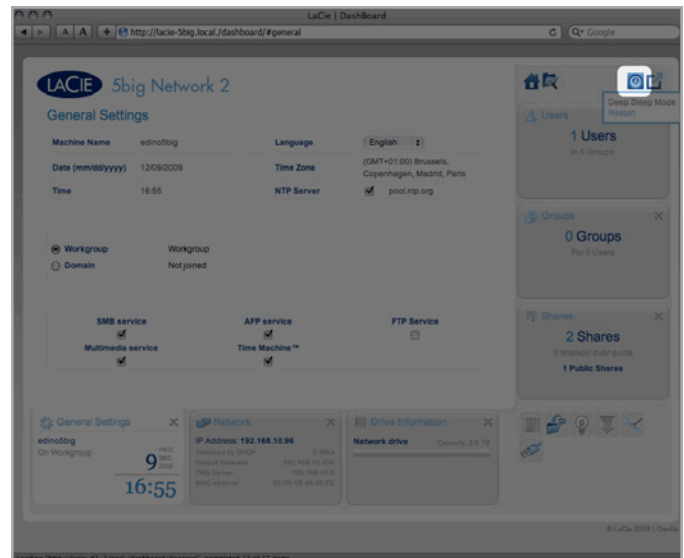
LaCie | Dashboard

A A + http://lacie-5big.local./dashboard/#general

Q▾ Google

LACIE 5big Network 2

General Settings

Machine Name edino5big

Language English

Date (mm/dd/yyyy) 12/09/2009

Time Zone (GMT+01:00) Brussels, Copenhagen, Madrid, Paris

Time 16:55

NTP Server pool.ntp.org

Workgroup Workgroup

Domain Not joined

SMB service

AFP service

FTP Service

Multimedia service

Time Machine™

Deep Sleep Mode
Restart

Users

1 Users

0 Groups

Groups

0 Groups

For 0 Users

Shares

2 Shares

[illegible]

1 Public Shares

General Settings

edino5big
On Workgroup

9

16:55

Network

IP Address: 192.168.10.96

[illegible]

Drive Information

Network drive

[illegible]

© LaCie 2009 | Credits

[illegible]